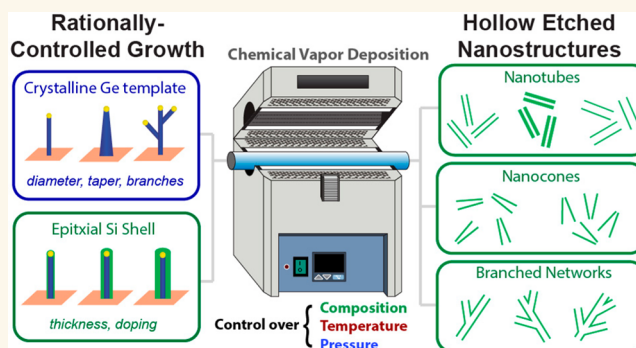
Rationally-Controlled Growth

Crystalline Ge template

diameter, taper, branches

Epitxial Si Shell

thickness, doping

Chemical Vapor Deposition

Control over { Composition Temperature Pressure

Hollow Etched Nanostructures

Nanotubes

Nanocones

Branched Networks